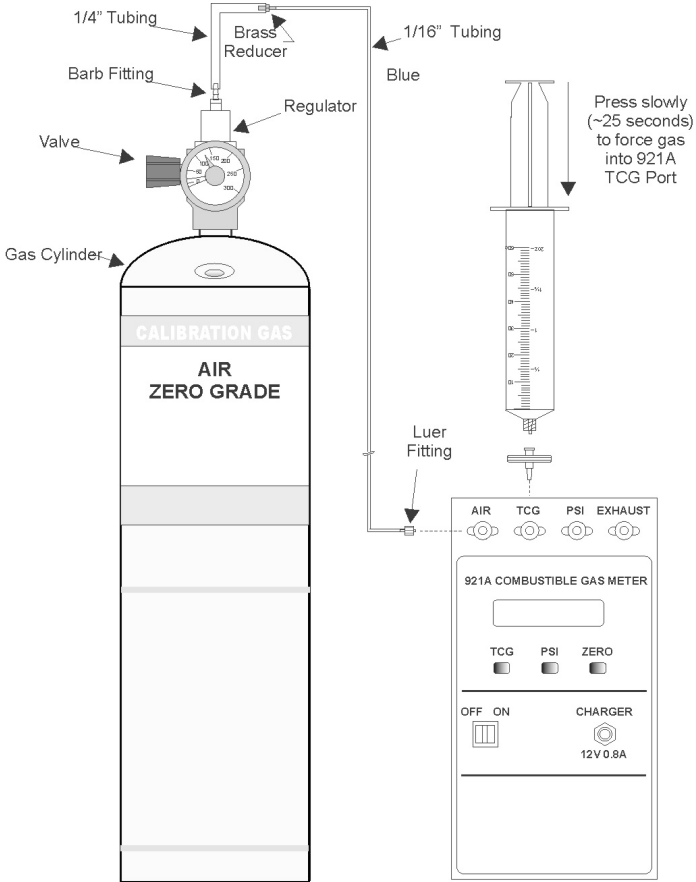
1/4" Tubing

Brass Reducer

1/16" Tubing

Blue

Barb Fitting

Regulator

Valve

Press slowly (~25 seconds) to force gas into 921A TCG Port

Gas Cylinder

CALIBRATION GAS

AIR
ZERO GRADE

Luer Fitting

AIR TCG PSI EXHAUST

921A COMBUSTIBLE GAS METER

TCG PSI ZERO

OFF ON

CHARGER

12V 0.8A